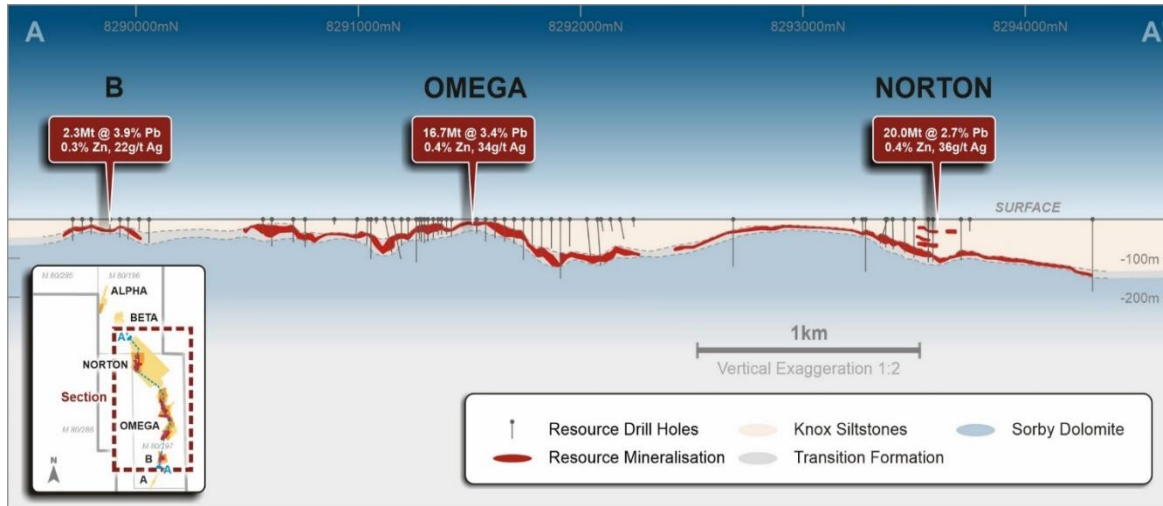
A 8290000mN 8291000mN 8292000mN 8293000mN 8294000mN A

B

2.3Mt @ 3.9% Pb
0.3% Zn, 22g/t Ag

OMEGA

16.7Mt @ 3.4% Pb
0.4% Zn, 34g/t Ag

NORTON

20.0Mt @ 2.7% Pb
0.4% Zn, 36g/t Ag

SURFACE

-100m

-200m

M 80/285 M 80/196

ALPHA

BETA

A

NORTON

Section

M 80/286

OMEGA

M 80/197

B

A

A

N

1km

Vertical Exaggeration 1:2

Resource Drill Holes

Resource Mineralisation

Knox Siltstones

Transition Formation

Sorby Dolomite